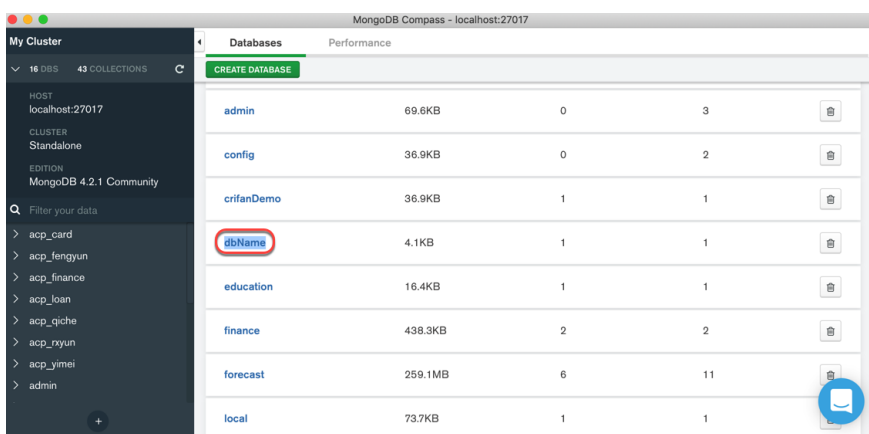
MongoDB Compass - localhost:27017

My Cluster

16 DBS 43 COLLECTIONS

HOST
localhost:27017

CLUSTER
Standalone

EDITION
MongoDB 4.2.1 Community

Filter your data

acp_card
acp_fengyun
acp_finance
acp_loan
acp_qiche
acp_rxyun
acp_yimei
admin

Databases Performance

CREATE DATABASE

| | | | |
|---|---|---|---|
| admin | 69.6KB | 0 | 3 |
| config | 36.9KB | 0 | 2 |
| crifanDemo | 36.9KB | 1 | 1 |
| dbName | 4.1KB | 1 | 1 |
| education | 16.4KB | 1 | 1 |
| finance | 438.3KB | 2 | 2 |
| forecast | 259.1MB | 6 | 11 |
| local | 73.7KB | 1 | 1 |